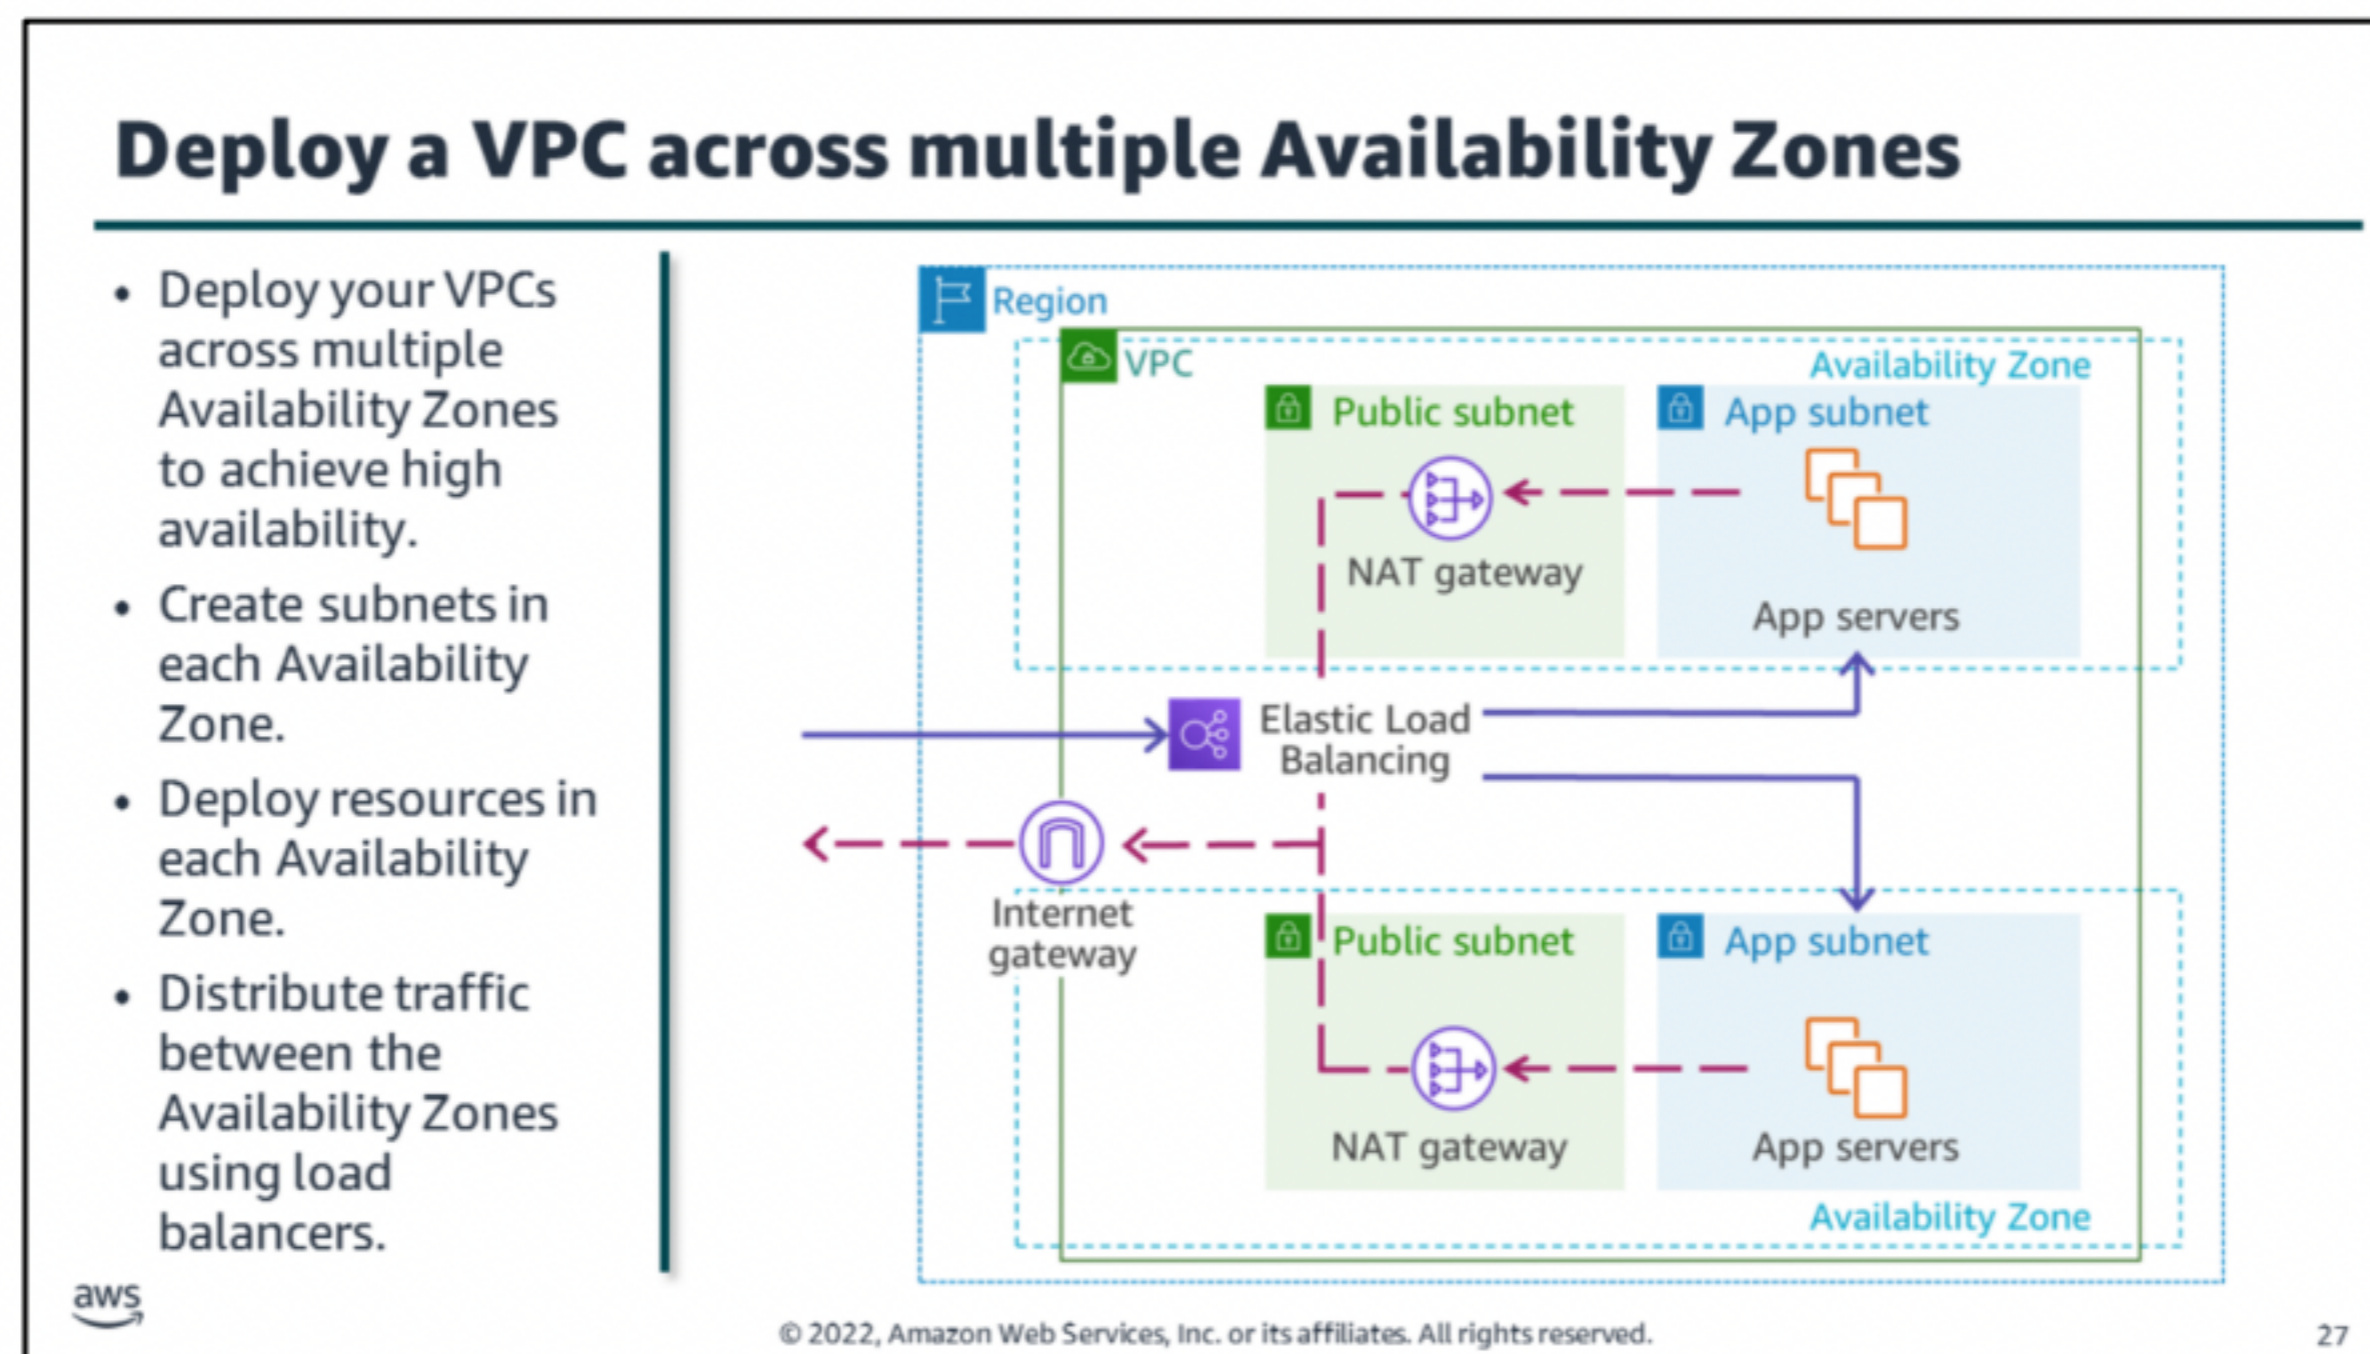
Deploy a VPC across multiple Availability Zones

- Deploy your VPCs across multiple Availability Zones to achieve high availability.
- Create subnets in each Availability Zone.
- Deploy resources in each Availability Zone.
- Distribute traffic between the Availability Zones using load balancers.

Region
VPC
Availability Zone
Public subnet
App subnet
NAT gateway
App servers
Elastic Load Balancing
Internet gateway
Public subnet
App subnet
NAT gateway
App servers
Availability Zone

aws

© 2022, Amazon Web Services, Inc. or its affiliates. All rights reserved.

27